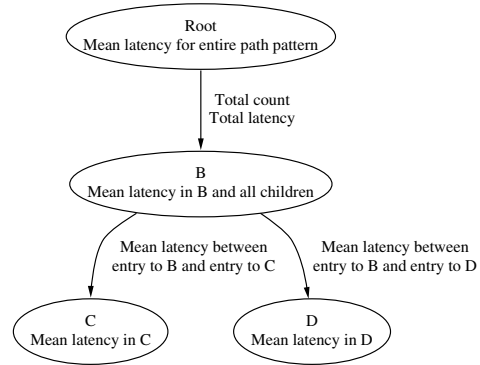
Root
Mean latency for entire path pattern

Total count
Total latency

B
Mean latency in B and all children

Mean latency between entry to B and entry to C

Mean latency between entry to B and entry to D

C
Mean latency in C

D
Mean latency in D